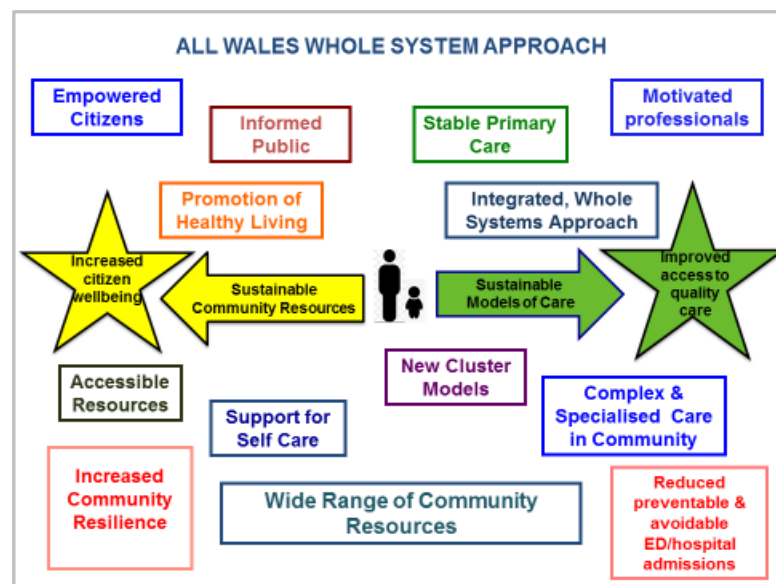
ALL WALES WHOLE SYSTEM APPROACH

Empowered Citizens

Informed Public

Stable Primary Care

Motivated professionals

Promotion of Healthy Living

Integrated, Whole Systems Approach

Increased citizen wellbeing

Sustainable Community Resources

Sustainable Models of Care

Improved access to quality care

New Cluster Models

Accessible Resources

Complex & Specialised Care in Community

Support for Self Care

Increased Community Resilience

Wide Range of Community Resources

Reduced preventable & avoidable ED/hospital admissions